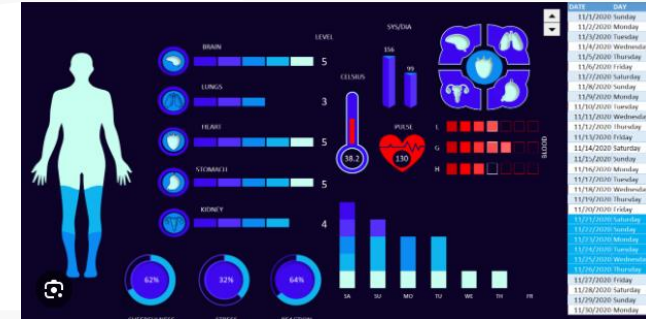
LEVEL

BRAIN 5

LUNGS 3

HEART 5

STOMACH 5

KIDNEY 4

CELSIUS

38.2

SYS/DIA

156

99

PULSE

130

L

G

H

BLOOD

62%

32%

64%

SA SU MO TU WE TH FR

| DATE | DAY |
|---|---|
| 11/1/2020 | Sunday |
| 11/2/2020 | Monday |
| 11/3/2020 | Tuesday |
| 11/4/2020 | Wednesda |
| 11/5/2020 | Thursday |
| 11/6/2020 | Friday |
| 11/7/2020 | Saturday |
| 11/8/2020 | Sunday |
| 11/9/2020 | Monday |
| 11/10/2020 | Tuesday |
| 11/11/2020 | Wednesda |
| 11/12/2020 | Thursday |
| 11/13/2020 | Friday |
| 11/14/2020 | Saturday |
| 11/15/2020 | Sunday |
| 11/16/2020 | Monday |
| 11/17/2020 | Tuesday |
| 11/18/2020 | Wednesda |
| 11/19/2020 | Thursday |
| 11/20/2020 | Friday |
| 11/21/2020 | Saturday |
| 11/22/2020 | Sunday |
| 11/23/2020 | Monday |
| 11/24/2020 | Tuesday |
| 11/25/2020 | Wednesda |
| 11/26/2020 | Thursday |
| 11/27/2020 | Friday |
| 11/28/2020 | Saturday |
| 11/29/2020 | Sunday |
| 11/30/2020 | Monday |